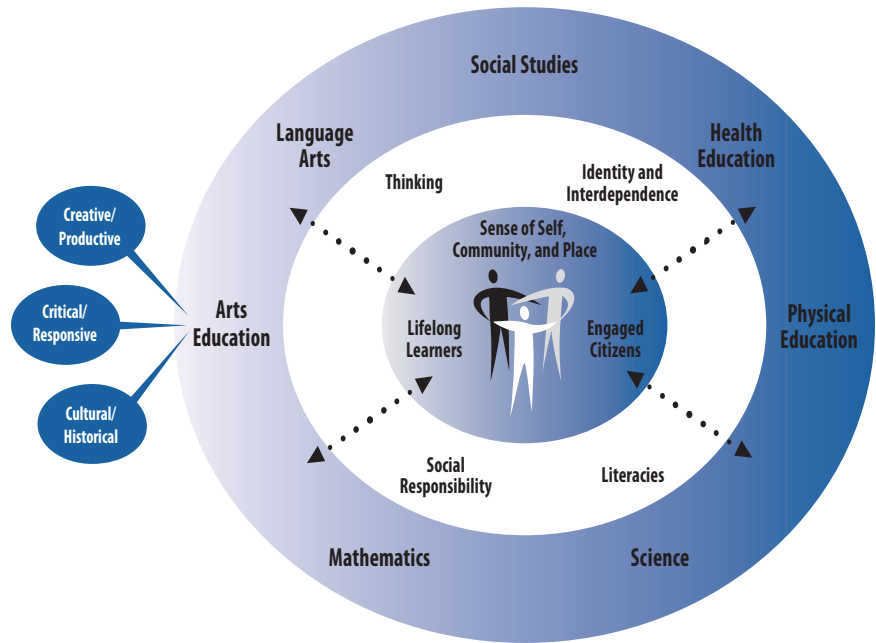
Social Studies

Language Arts

Health Education

Thinking

Identity and Interdependence

Creative/ Productive

Sense of Self, Community, and Place

Critical/ Responsive

Arts Education

Lifelong Learners

Engaged Citizens

Physical Education

Cultural/ Historical

Social Responsibility

Literacies

Mathematics

Science